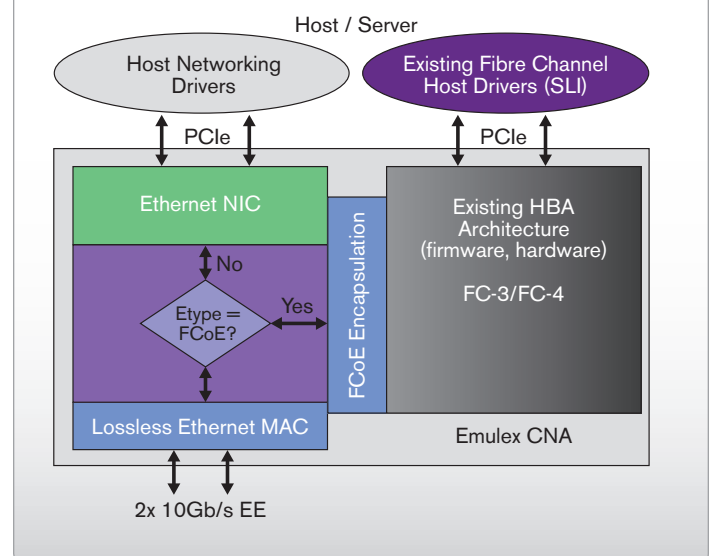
Host / Server

Host Networking Drivers

Existing Fibre Channel Host Drivers (SLI)

PCIe

PCIe

Ethernet NIC

No

Etype = FCoE?

Yes

FCoE Encapsulation

Existing HBA Architecture (firmware, hardware)

FC-3/FC-4

Lossless Ethernet MAC

Emulex CNA

2x 10Gb/s EE